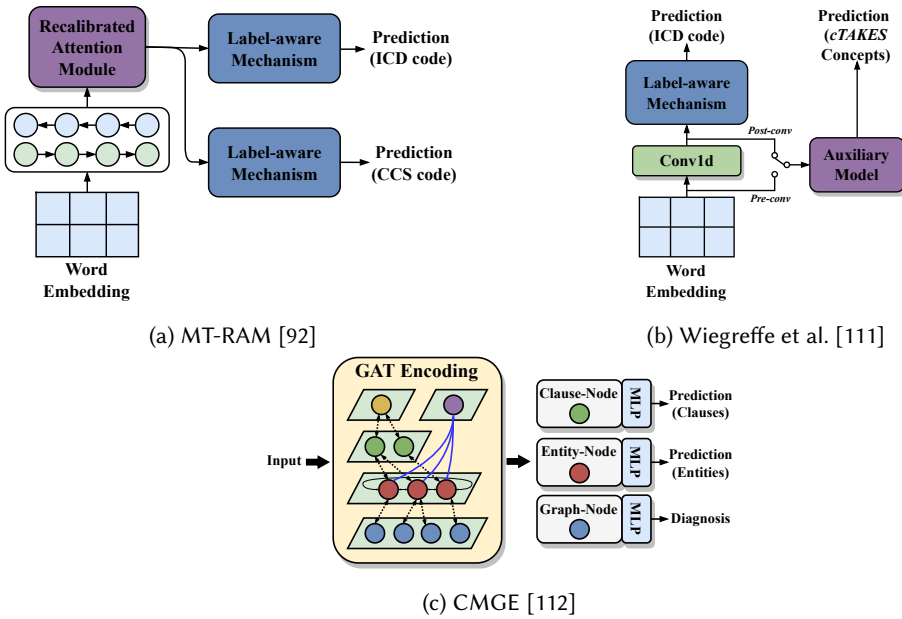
Recalibrated Attention Module

Label-aware Mechanism

Prediction (ICD code)

Label-aware Mechanism

Prediction (CCS code)

Word Embedding

(a) MT-RAM [92]

Prediction (ICD code)

Label-aware Mechanism

Prediction (*cTAKES* Concepts)

Post-conv

Conv1d

Auxiliary Model

Pre-conv

Word Embedding

(b) Wiegreffe et al. [111]

GAT Encoding

Input

Clause-Node

MLP

Prediction (Clauses)

Entity-Node

MLP

Prediction (Entities)

Graph-Node

MLP

Diagnosis

(c) CMGE [112]